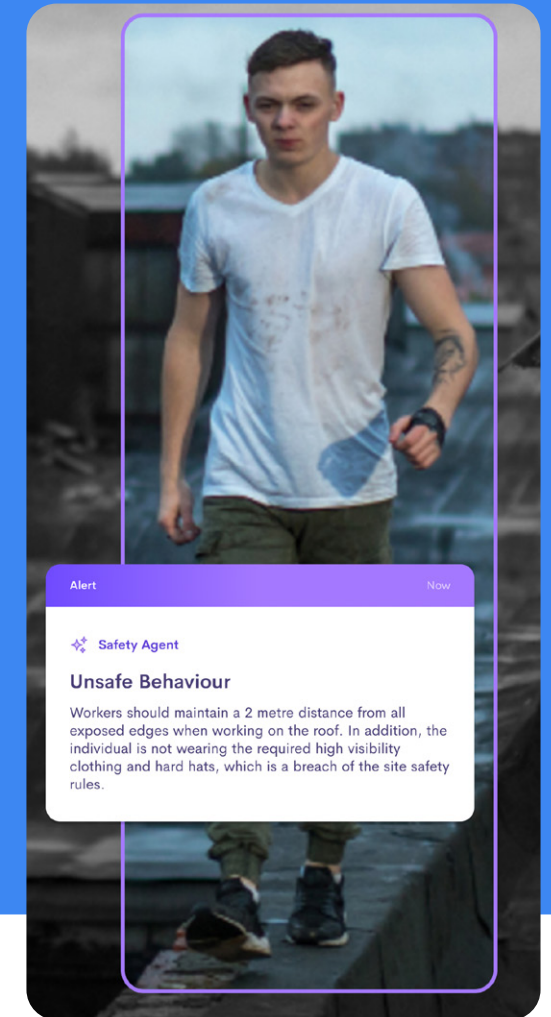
Alert

Now

Safety Agent

Unsafe Behaviour

Workers should maintain a 2 metre distance from all exposed edges when working on the roof. In addition, the individual is not wearing the required high visibility clothing and hard hats, which is a breach of the site safety rules.